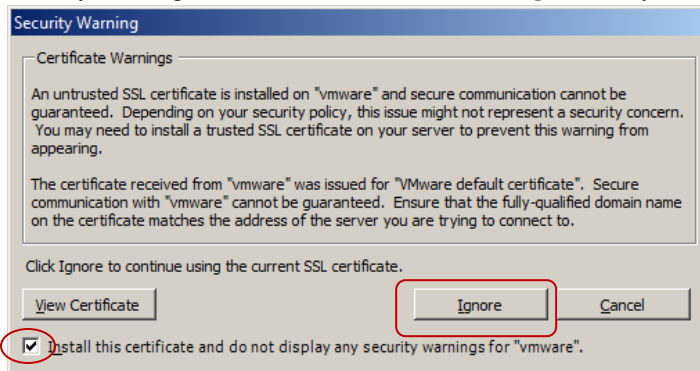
Security Warning

Certificate Warnings

An untrusted SSL certificate is installed on "vmware" and secure communication cannot be guaranteed. Depending on your security policy, this issue might not represent a security concern. You may need to install a trusted SSL certificate on your server to prevent this warning from appearing.

The certificate received from "vmware" was issued for "VMware default certificate". Secure communication with "vmware" cannot be guaranteed. Ensure that the fully-qualified domain name on the certificate matches the address of the server you are trying to connect to.

Click Ignore to continue using the current SSL certificate.

View Certificate

Ignore

Cancel

Install this certificate and do not display any security warnings for "vmware".